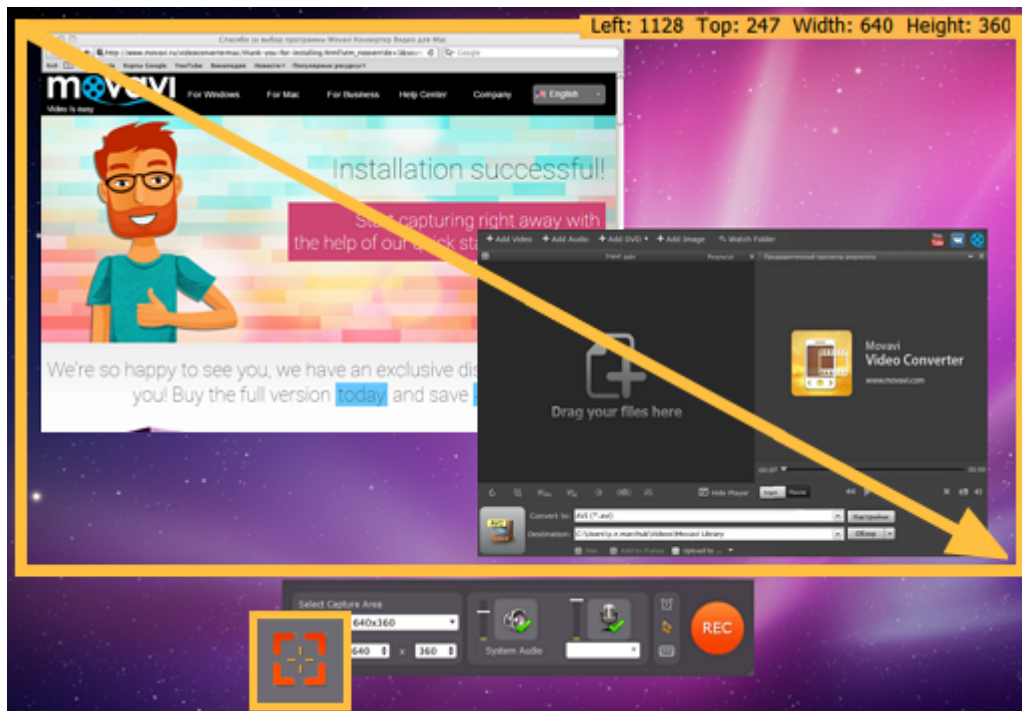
Left: 1128 Top: 247 Width: 640 Height: 360

movavi
Video is easy

For Windows For Mac For Business Help Center Company English

Installation successful!

Start capturing right away with the help of our quick sta

We're so happy to see you, we have an exclusive dis you! Buy the full version today and save

+ Add Video + Add Audio + Add DVD + Add Image Watch Folder

Drag your files here

Movavi
Video Converter
www.movavi.com

Hide Player

Convert to: AVI (*.avi)
Destination: C:\Users\...\Videos\Movavi Library

Select Capture Area
640x360
640 x 360
System Audio
REC